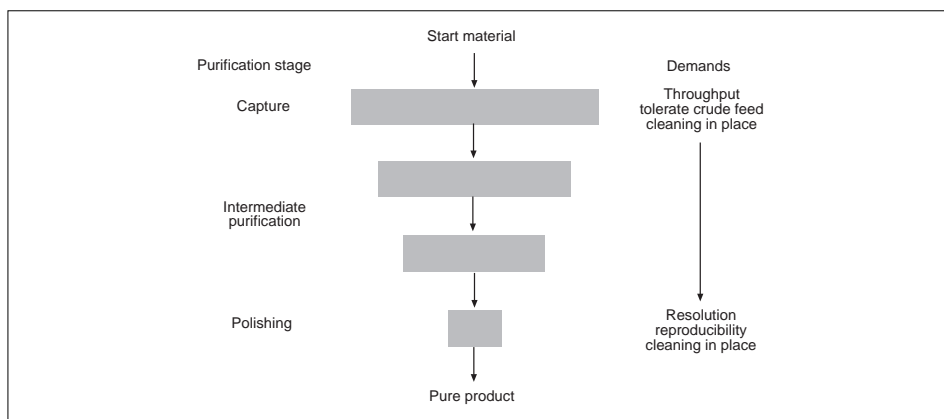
Start material

Purification stage

Demands

Capture

Throughput
tolerate crude feed
cleaning in place

Intermediate
purification

Polishing

Resolution
reproducibility
cleaning in place

Pure product